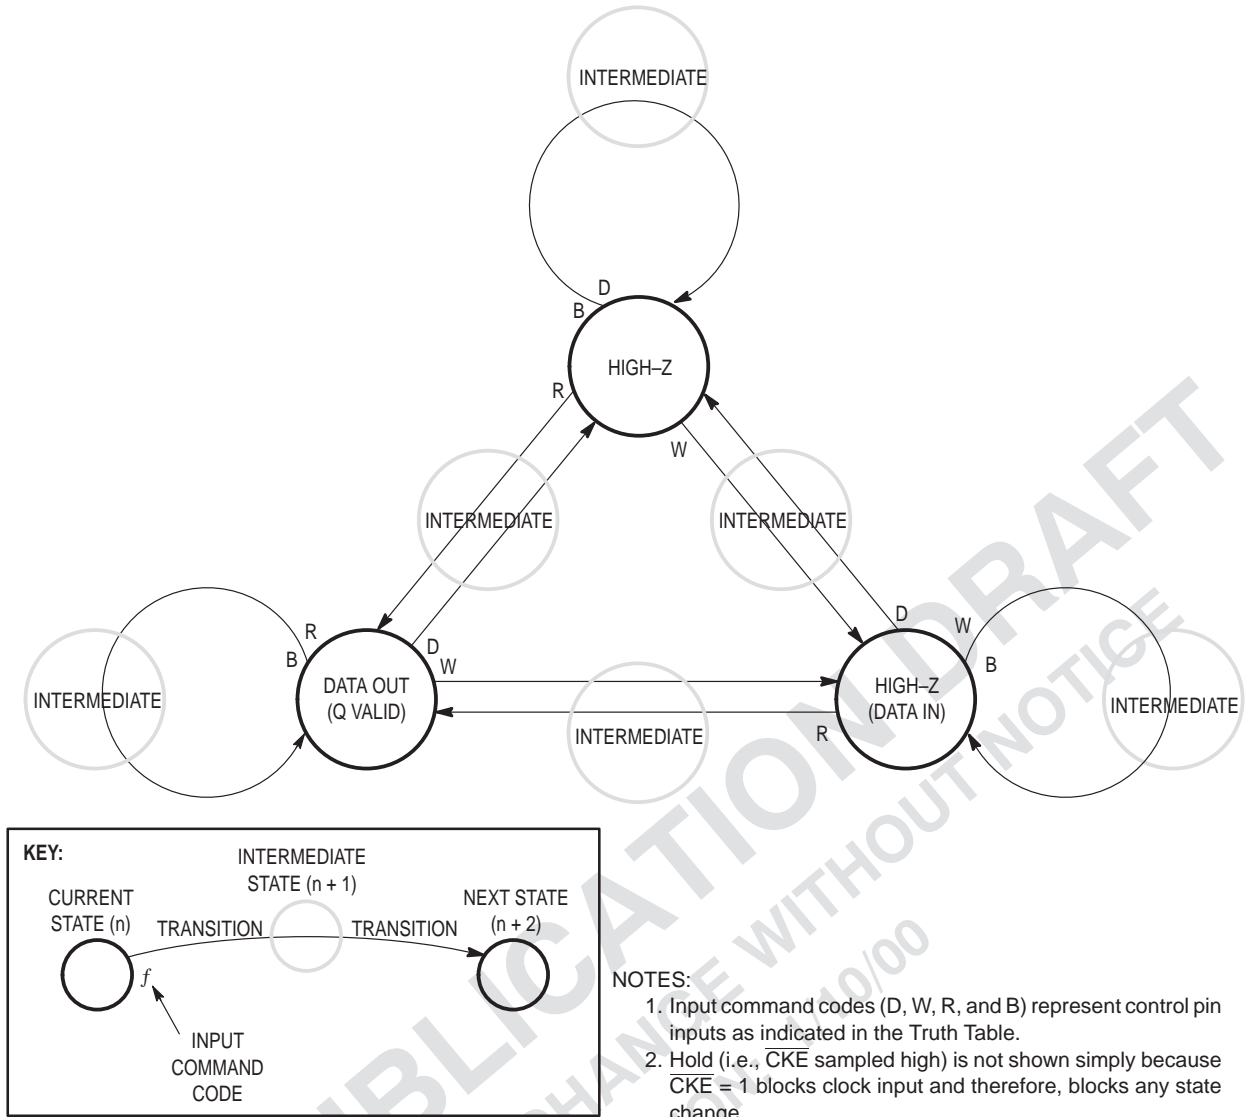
INTERMEDIATE

D
B
HIGH–Z
R
W

INTERMEDIATE
INTERMEDIATE

R
B
D
W
D
W
B

INTERMEDIATE
DATA OUT (Q VALID)
HIGH–Z (DATA IN)
INTERMEDIATE
R
INTERMEDIATE

KEY:
CURRENT STATE (n)
TRANSITION
INTERMEDIATE STATE (n + 1)
TRANSITION
NEXT STATE (n + 2)
$f$
INPUT COMMAND CODE

NOTES:
1. Input command codes (D, W, R, and B) represent control pin inputs as indicated in the Truth Table.
2. Hold (i.e., $\overline{CKE}$ sampled high) is not shown simply because $\overline{CKE}$ = 1 blocks clock input and therefore, blocks any state change.

PUBLICATION DRAFT
CHANGE WITHOUT NOTICE
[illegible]/10/00